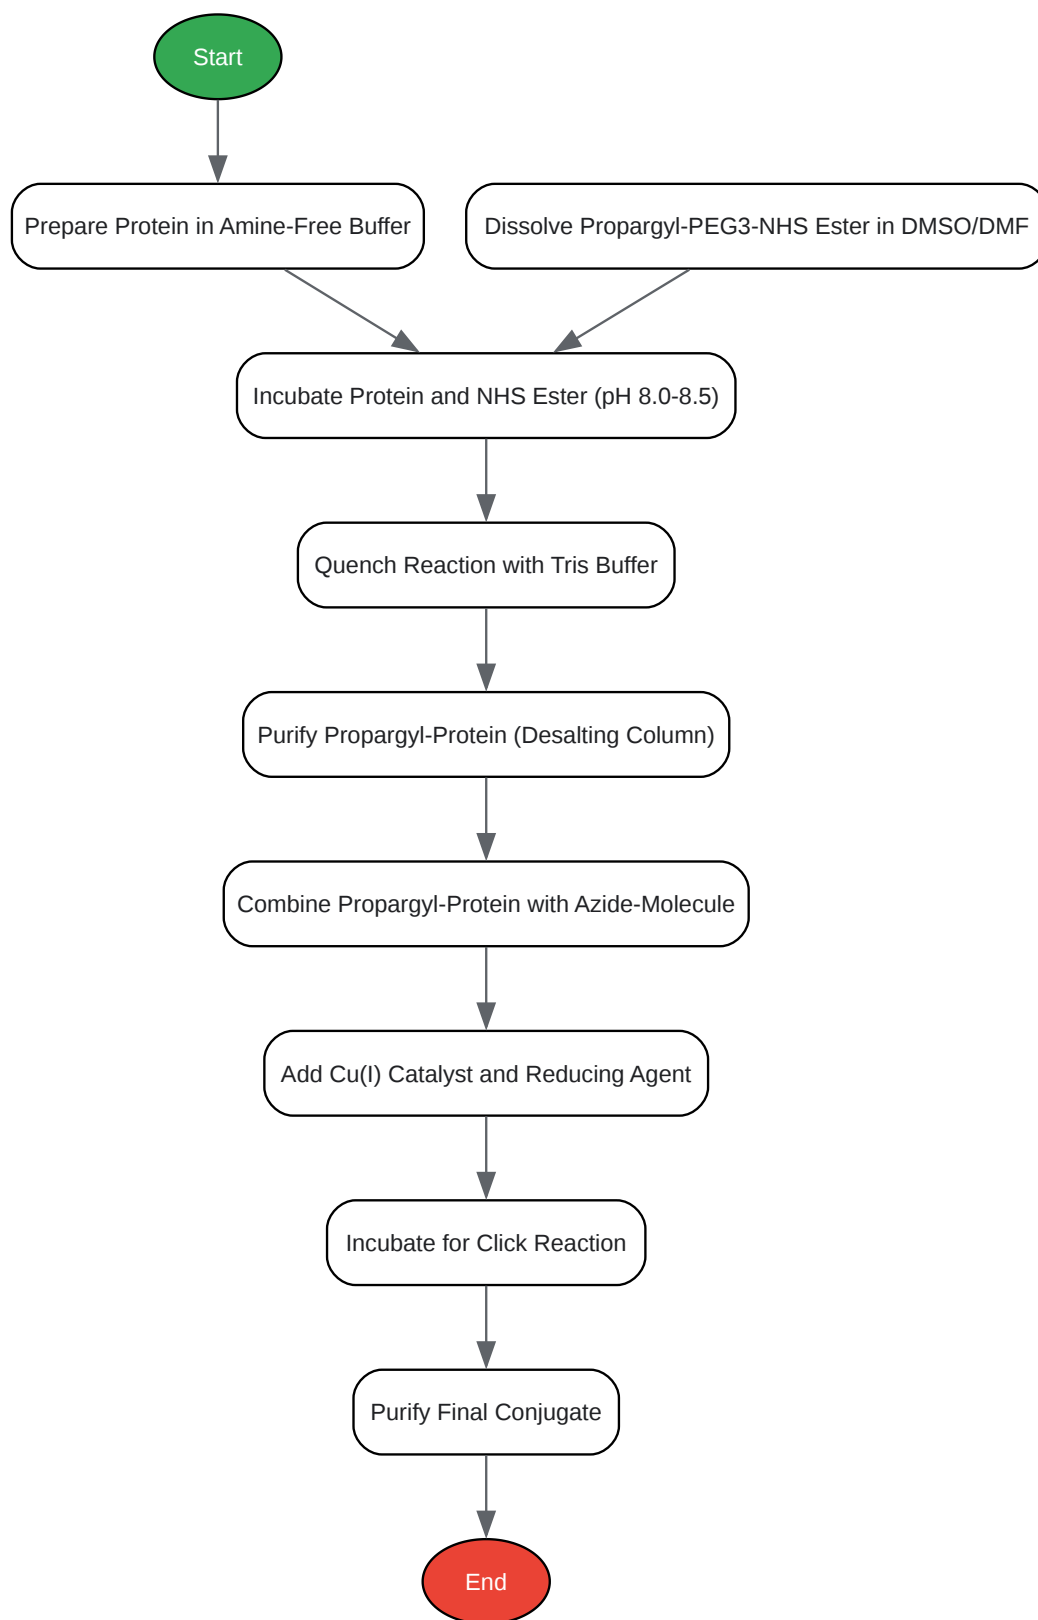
Start

Prepare Protein in Amine-Free Buffer

Dissolve Propargyl-PEG3-NHS Ester in DMSO/DMF

Incubate Protein and NHS Ester (pH 8.0-8.5)

Quench Reaction with Tris Buffer

Purify Propargyl-Protein (Desalting Column)

Combine Propargyl-Protein with Azide-Molecule

Add Cu(I) Catalyst and Reducing Agent

Incubate for Click Reaction

Purify Final Conjugate

End